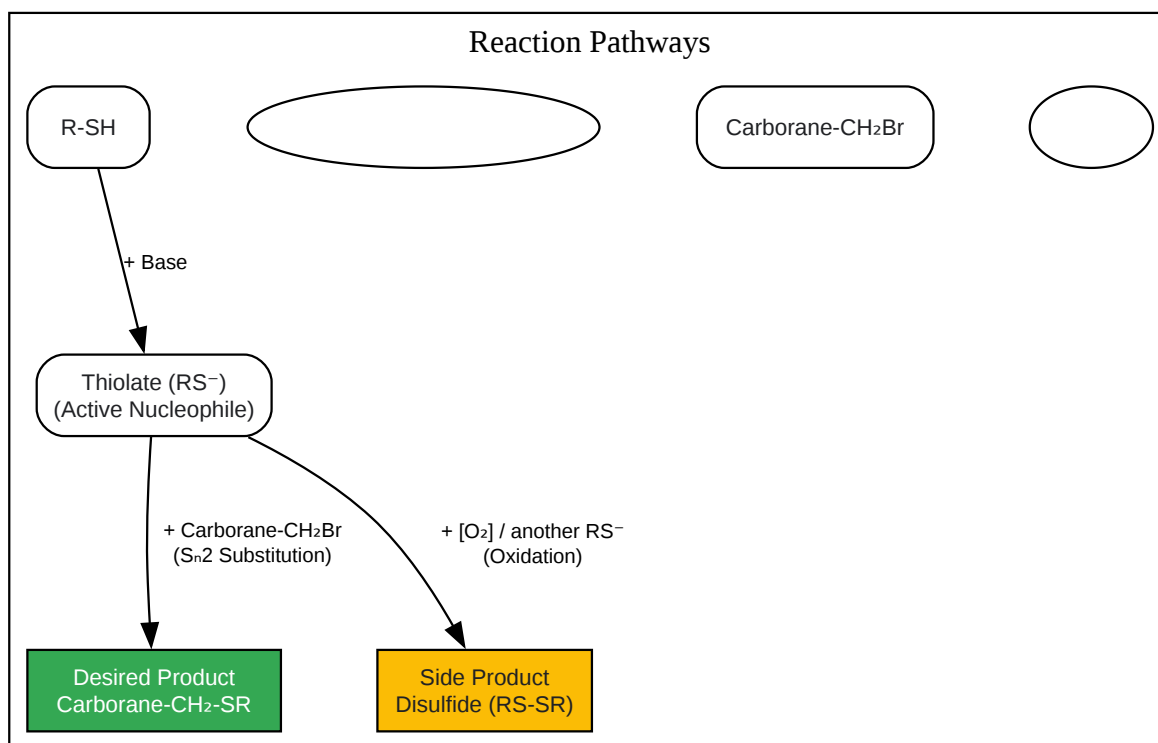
Reaction Pathways

R-SH

Carborane-$CH_2$Br

+ Base

Thiolate ($RS^-$)
(Active Nucleophile)

+ Carborane-$CH_2$Br
($S_n2$ Substitution)

+ [$O_2$] / another $RS^-$
(Oxidation)

Desired Product
Carborane-$CH_2$-SR

Side Product
Disulfide (RS-SR)